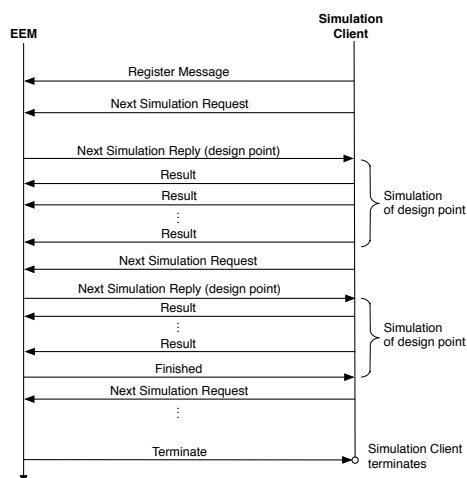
EEM

Simulation Client

Register Message

Next Simulation Request

Next Simulation Reply (design point)

Result

Result

⋮

Result

Simulation of design point

Next Simulation Request

Next Simulation Reply (design point)

Result

⋮

Result

Simulation of design point

Finished

Next Simulation Request

⋮

Terminate

Simulation Client terminates